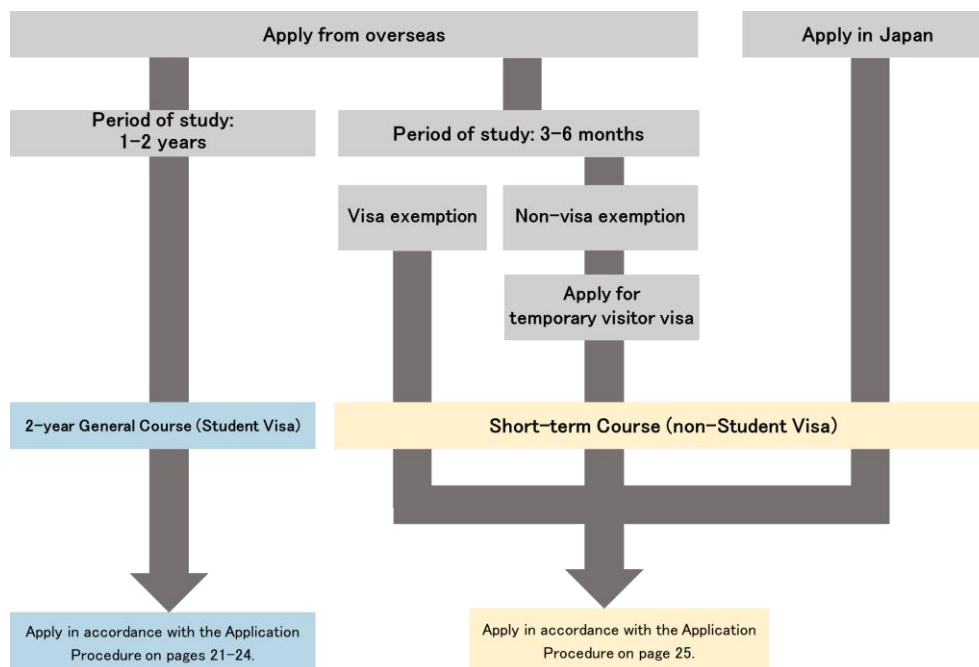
Apply from overseas

Apply in Japan

Period of study: 1–2 years

Period of study: 3–6 months

Visa exemption

Non-visa exemption

Apply for temporary visitor visa

2-year General Course (Student Visa)

Short-term Course (non-Student Visa)

Apply in accordance with the Application Procedure on pages 21–24.

Apply in accordance with the Application Procedure on page 25.